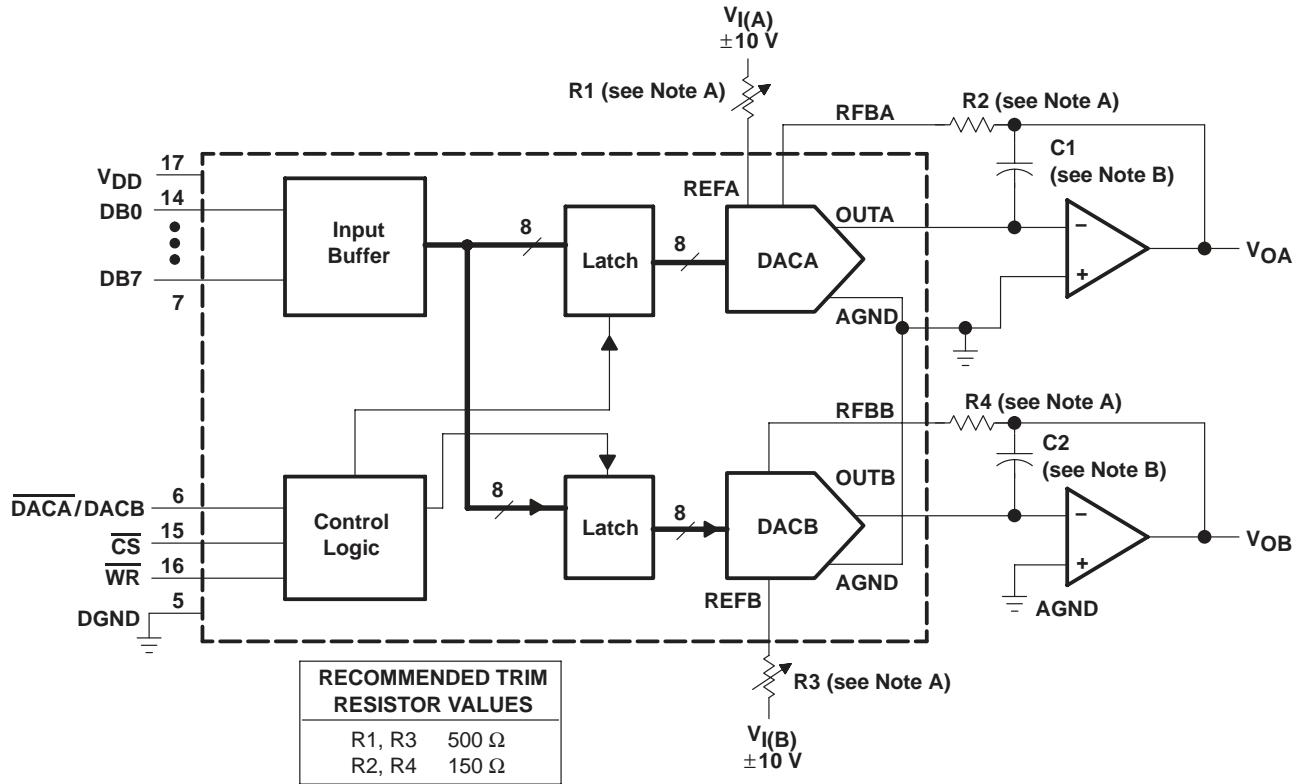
$V_{I(A)}$
$\pm$10 V

R1 (see Note A)

RFBA

R2 (see Note A)

C1
(see Note B)

$V_{DD}$ 17
DB0 14
DB7 7

Input Buffer

8

Latch

8

REFA

DACA

OUTA

$-$
$+$

$V_{OA}$

AGND

RFBB

R4 (see Note A)

C2
(see Note B)

OUTB

$\overline{DACA}$/DACB 6
$\overline{CS}$ 15
$\overline{WR}$ 16
DGND 5

Control Logic

8

Latch

8

DACB

$-$
$+$

$V_{OB}$

AGND

REFB

AGND

R3 (see Note A)

| RECOMMENDED TRIM RESISTOR VALUES | |
|---|---|
| R1, R3 | 500 $\Omega$ |
| R2, R4 | 150 $\Omega$ |

$V_{I(B)}$
$\pm$10 V